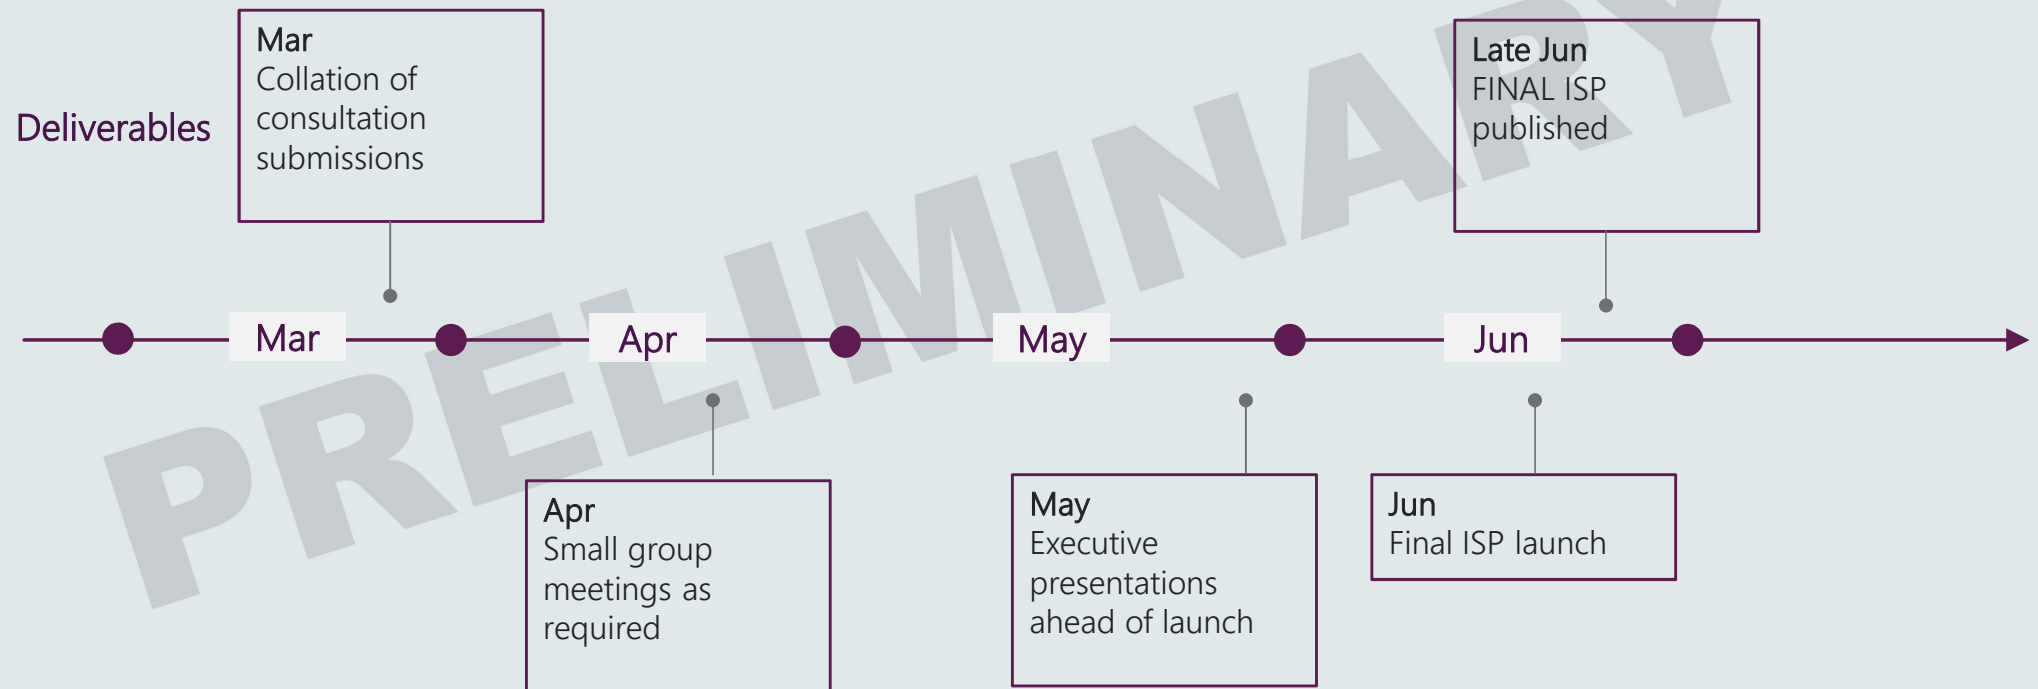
Deliverables

Mar
Collation of consultation submissions

Late Jun
FINAL ISP published

Mar

Apr

May

Jun

Apr
Small group meetings as required

May
Executive presentations ahead of launch

Jun
Final ISP launch

PRELIMINARY